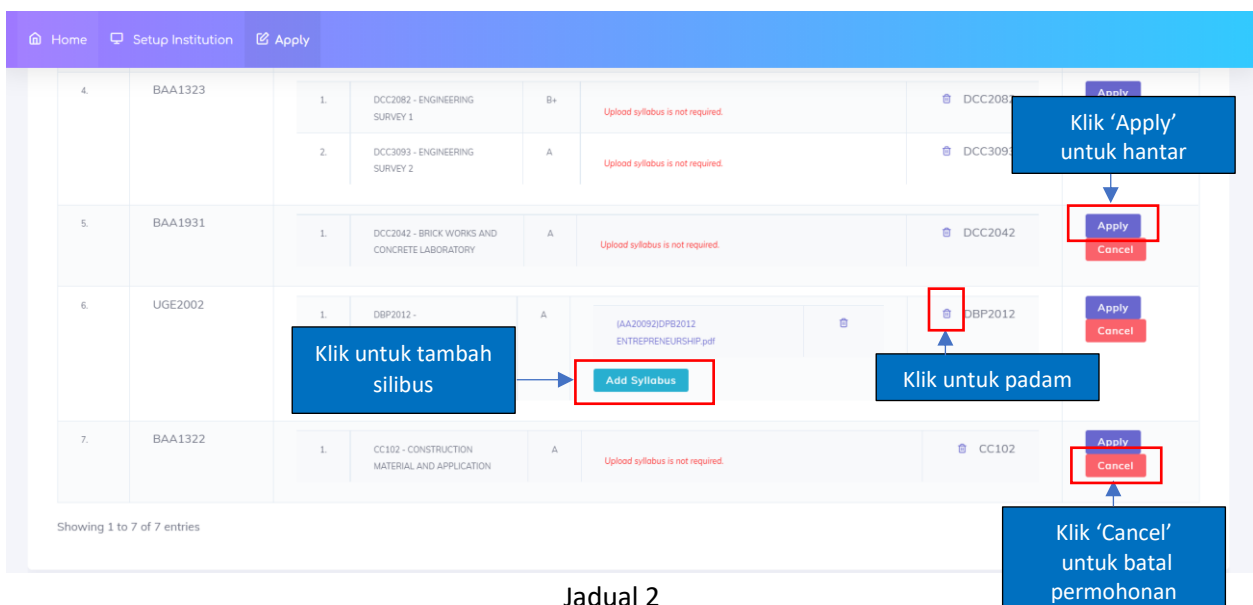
Home  Setup Institution  Apply

| | | | | | | |
|---|---|---|---|---|---|---|
| 4. | BAA1323 | 1. | DCC2082 - ENGINEERING SURVEY 1 | B+ | Upload syllabus is not required. | DCC2082 | Apply |
| | | 2. | DCC3093 - ENGINEERING SURVEY 2 | A | Upload syllabus is not required. | DCC3093 | |
| 5. | BAA1931 | 1. | DCC2042 - BRICK WORKS AND CONCRETE LABORATORY | A | Upload syllabus is not required. | DCC2042 | Apply Cancel |
| 6. | UGE2002 | 1. | DBP2012 - | A | (AA20092)DPB2012 ENTREPRENEURSHIP.pdf Add Syllabus | DBP2012 | Apply Cancel |
| 7. | BAA1322 | 1. | CC102 - CONSTRUCTION MATERIAL AND APPLICATION | A | Upload syllabus is not required. | CC102 | Apply Cancel |

Showing 1 to 7 of 7 entries

Klik ‘Apply’ untuk hantar

Klik untuk tambah silibus

Klik untuk padam

Klik ‘Cancel’ untuk batal permohonan

Jadual 2